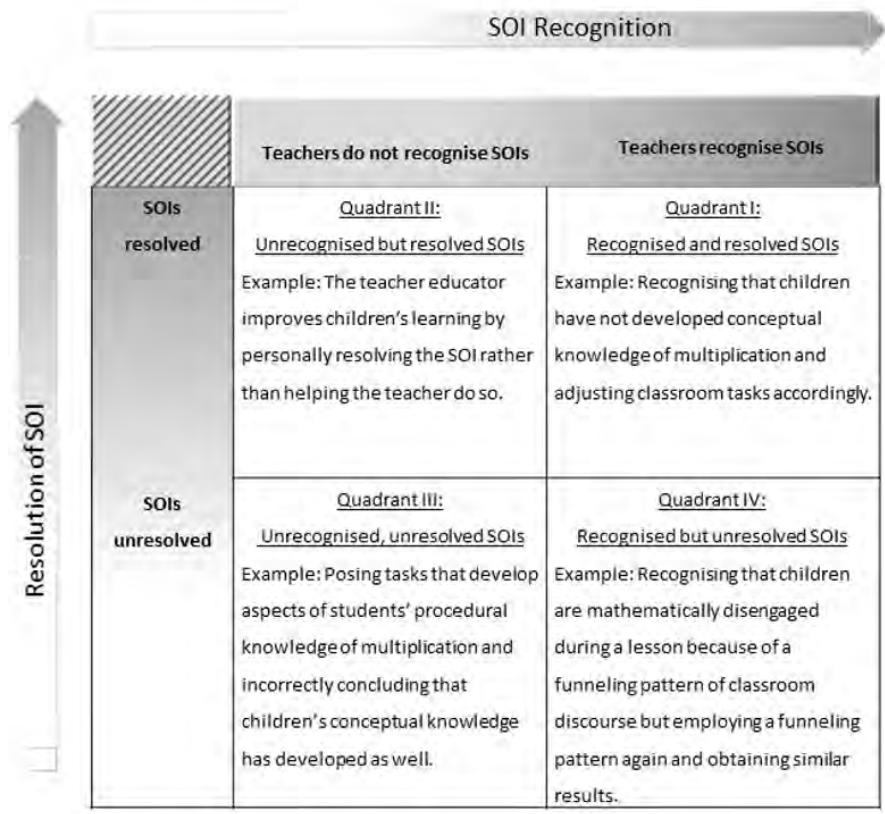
SOI Recognition

Resolution of SOI

| | Teachers do not recognise SOIs | Teachers recognise SOIs |
|---|---|---|
| SOIs resolved | Quadrant II: Unrecognised but resolved SOIs Example: The teacher educator improves children's learning by personally resolving the SOI rather than helping the teacher do so. | Quadrant I: Recognised and resolved SOIs Example: Recognising that children have not developed conceptual knowledge of multiplication and adjusting classroom tasks accordingly. |
| SOIs unresolved | Quadrant III: Unrecognised, unresolved SOIs Example: Posing tasks that develop aspects of students' procedural knowledge of multiplication and incorrectly concluding that children's conceptual knowledge has developed as well. | Quadrant IV: Recognised but unresolved SOIs Example: Recognising that children are mathematically disengaged during a lesson because of a funneling pattern of classroom discourse but employing a funneling pattern again and obtaining similar results. |